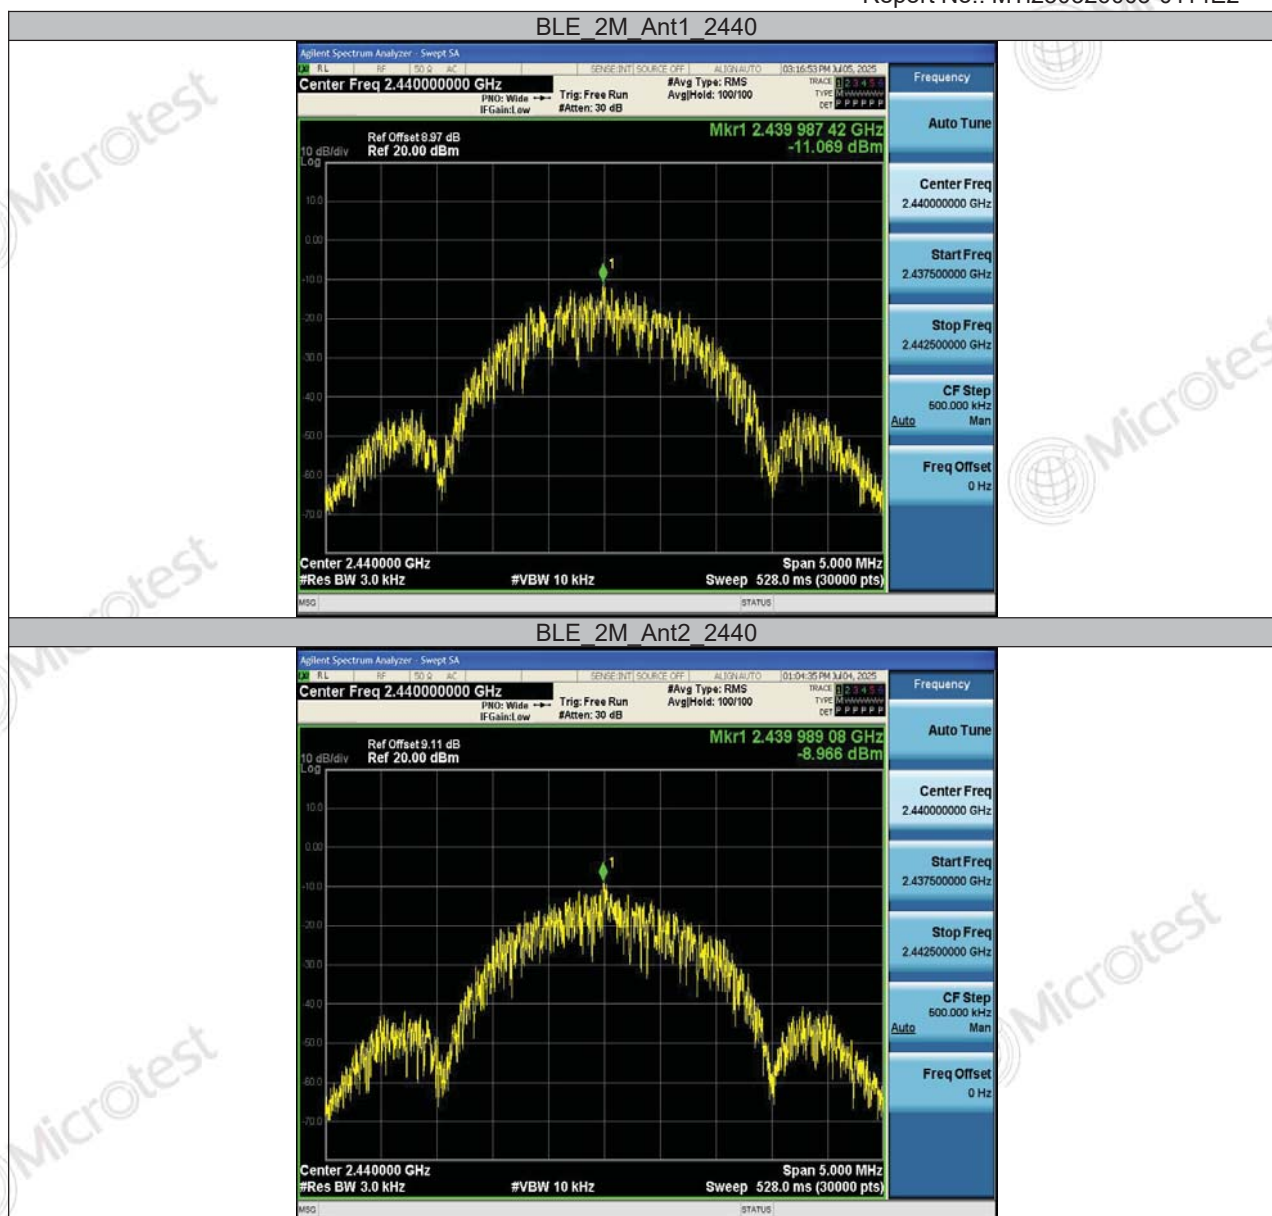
Report No.: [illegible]

BLE_2M_Ant1_2440

Agilent Spectrum Analyzer - Swept SA
RL RF 50 Ω AC SENSE:INT SOURCE OFF ALIGN AUTO 03:16:53 PM Jul 05, 2025
Center Freq 2.440000000 GHz
PNO: Wide IFGain:Low
Trig: Free Run
#Atten: 30 dB
#Avg Type: RMS
Avg|Hold: 100/100
TRACE 1 2 3 4 5 6
TYPE
DET P P P P P P
Frequency

Ref Offset 8.97 dB
10 dB/div Ref 20.00 dBm
Log
Mkr1 2.439 987 42 GHz
-11.069 dBm

10.0
0.00
-10.0
-20.0
-30.0
-40.0
-50.0
-60.0
-70.0

1

Center 2.440000 GHz
#Res BW 3.0 kHz
#VBW 10 kHz
Span 5.000 MHz
Sweep 528.0 ms (30000 pts)
MSG
STATUS

Auto Tune
Center Freq
2.440000000 GHz
Start Freq
2.437500000 GHz
Stop Freq
2.442500000 GHz
CF Step
500.000 kHz
Auto Man
Freq Offset
0 Hz

BLE_2M_Ant2_2440

Agilent Spectrum Analyzer - Swept SA
RL RF 50 Ω AC SENSE:INT SOURCE OFF ALIGN AUTO 01:04:35 PM Jul 04, 2025
Center Freq 2.440000000 GHz
PNO: Wide IFGain:Low
Trig: Free Run
#Atten: 30 dB
#Avg Type: RMS
Avg|Hold: 100/100
TRACE 1 2 3 4 5 6
TYPE
DET P P P P P P
Frequency

Ref Offset 9.11 dB
10 dB/div Ref 20.00 dBm
Log
Mkr1 2.439 989 08 GHz
-8.966 dBm

10.0
0.00
-10.0
-20.0
-30.0
-40.0
-50.0
-60.0
-70.0

1

Center 2.440000 GHz
#Res BW 3.0 kHz
#VBW 10 kHz
Span 5.000 MHz
Sweep 528.0 ms (30000 pts)
MSG
STATUS

Auto Tune
Center Freq
2.440000000 GHz
Start Freq
2.437500000 GHz
Stop Freq
2.442500000 GHz
CF Step
500.000 kHz
Auto Man
Freq Offset
0 Hz

Microtest
Microtest
Microtest
Microtest
Microtest